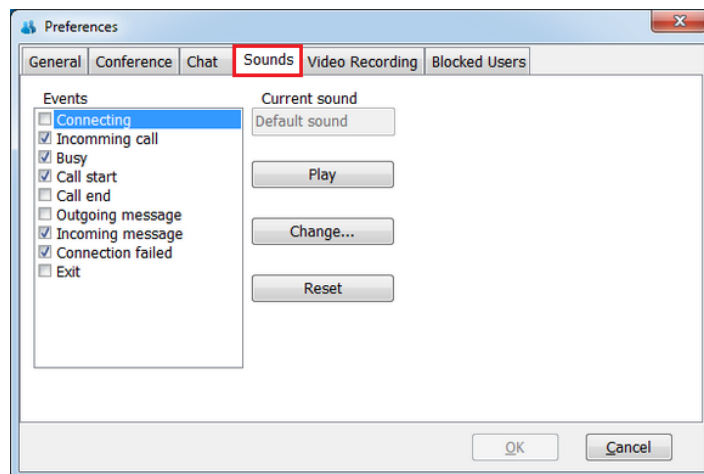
Preferences

General | Conference | Chat | Sounds | Video Recording | Blocked Users

Events
Connecting
Incomming call
Busy
Call start
Call end
Outgoing message
Incoming message
Connection failed
Exit

Current sound
Default sound

Play

Change...

Reset

OK

Cancel